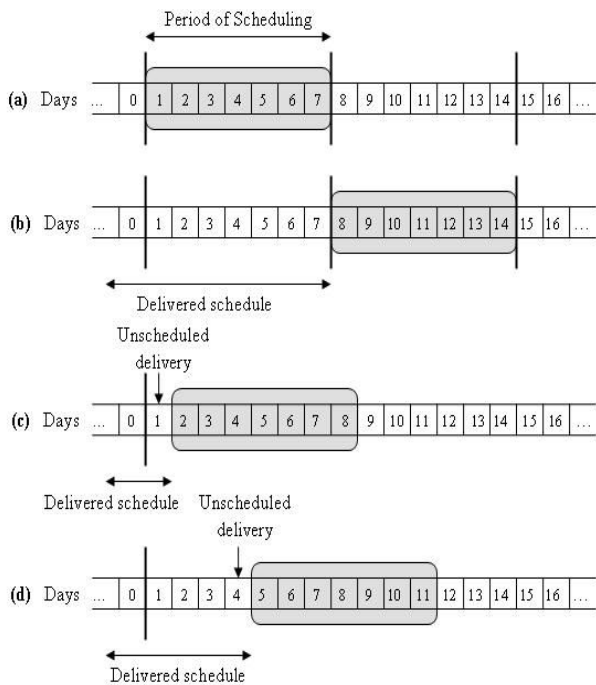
Period of Scheduling

(a) Days … 0 1 2 3 4 5 6 7 8 9 10 11 12 13 14 15 16 …

(b) Days … 0 1 2 3 4 5 6 7 8 9 10 11 12 13 14 15 16 …

Delivered schedule

Unscheduled delivery

(c) Days … 0 1 2 3 4 5 6 7 8 9 10 11 12 13 14 15 16 …

Delivered schedule

Unscheduled delivery

(d) Days … 0 1 2 3 4 5 6 7 8 9 10 11 12 13 14 15 16 …

Delivered schedule